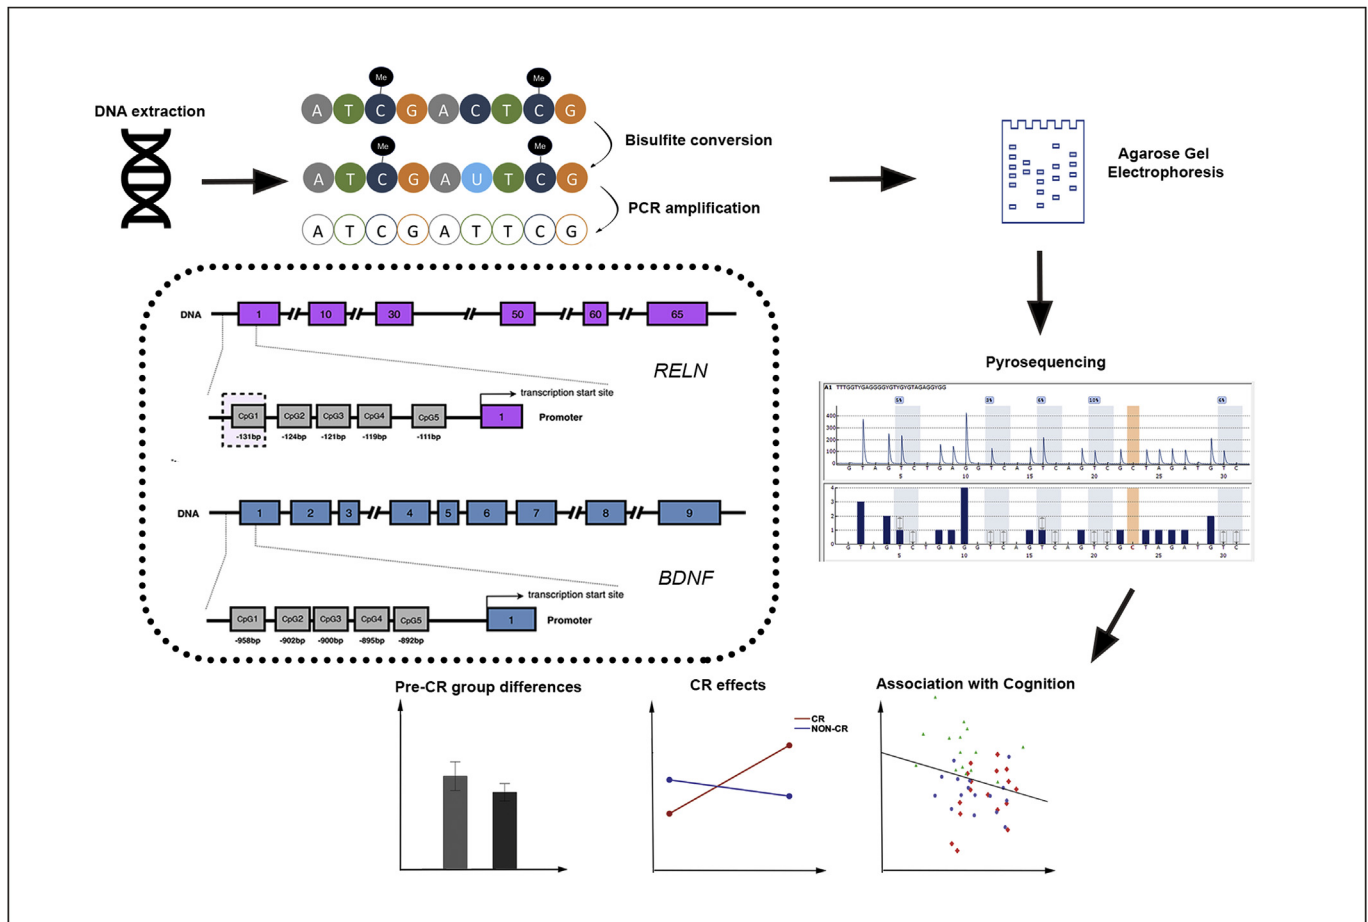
DNA extraction

Me Me
A T C G A C T C G

Bisulfite conversion

Me Me
A T C G A U T C G

PCR amplification

A T C G A T T C G

Agarose Gel Electrophoresis

DNA 1 10 30 50 60 65

RELN

transcription start site

CpG1 CpG2 CpG3 CpG4 CpG5 1 Promoter
-131bp -124bp -121bp -119bp -111bp

DNA 1 2 3 4 5 6 7 8 9

BDNF

transcription start site

CpG1 CpG2 CpG3 CpG4 CpG5 1 Promoter
-958bp -902bp -900bp -895bp -892bp

Pyrosequencing

A1 TTTGGTYGAGGGGYGTYGYGTAGAGGYGG

5% 3% 5% 12% 6%

400
300
200
100
0
G T A G T C T G A G T C A G T C A G T C G C T A G A T G T C
5 10 15 20 25 30

4
3
2
1
0
G T A G T C T G A G T C A G T C A G T C G C T A G A T G T C
5 10 15 20 25 30

Pre-CR group differences

CR effects

CR
NON-CR

Association with Cognition